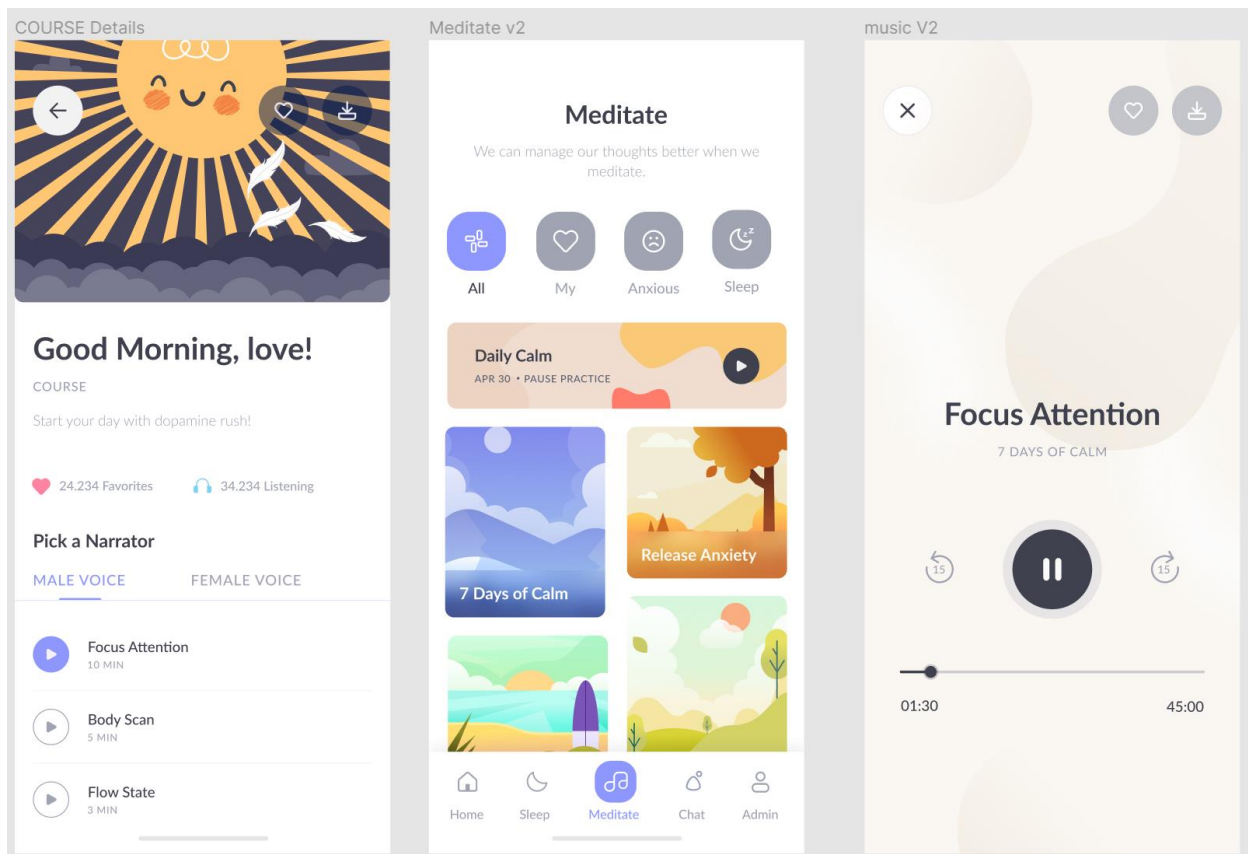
COURSE Details

Good Morning, love!

COURSE

Start your day with dopamine rush!

24.234 Favorites

34.234 Listening

Pick a Narrator

MALE VOICE

FEMALE VOICE

Focus Attention
10 MIN

Body Scan
5 MIN

Flow State
3 MIN

Meditate v2

Meditate

We can manage our thoughts better when we meditate.

All

My

Anxious

Sleep

Daily Calm
APR 30 • PAUSE PRACTICE

7 Days of Calm

Release Anxiety

Home

Sleep

Meditate

Chat

Admin

music V2

Focus Attention

7 DAYS OF CALM

15

15

01:30

45:00